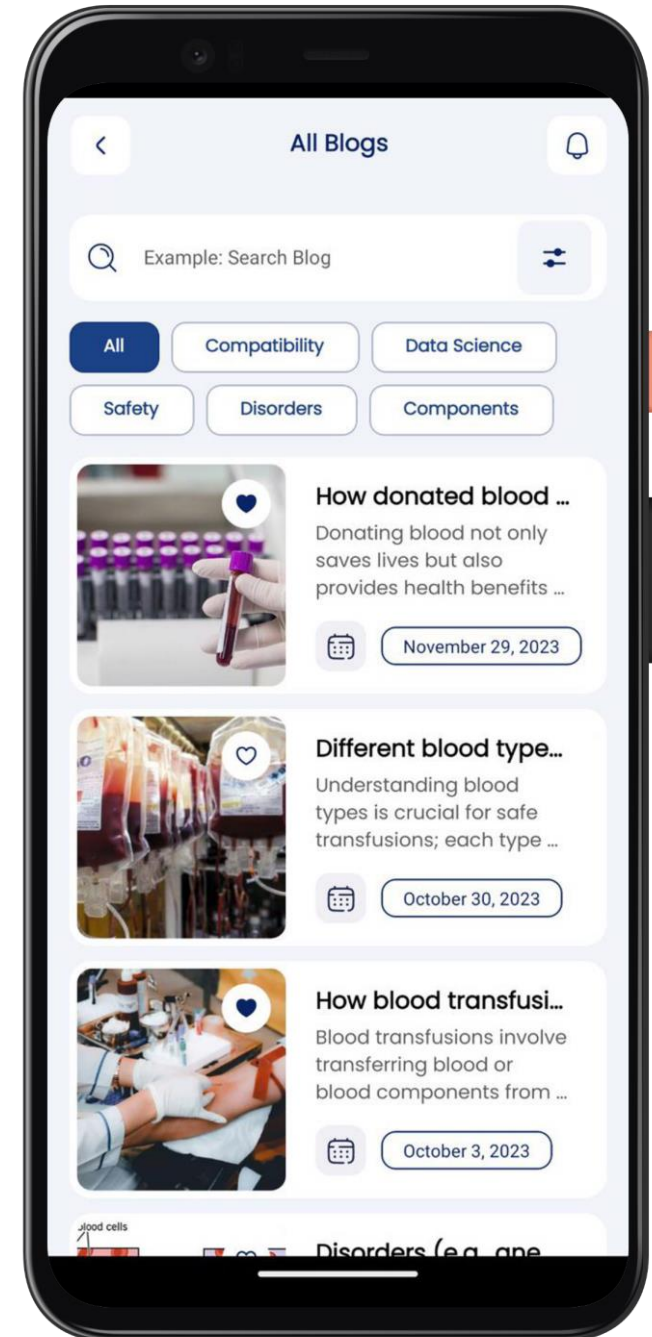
All Blogs

Example: Search Blog

All
Compatibility
Data Science
Safety
Disorders
Components

How donated blood ...
Donating blood not only saves lives but also provides health benefits ...
November 29, 2023

Different blood type...
Understanding blood types is crucial for safe transfusions; each type ...
October 30, 2023

How blood transfusi...
Blood transfusions involve transferring blood or blood components from ...
October 3, 2023

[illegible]lood cells
Disorders (e.g. ane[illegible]